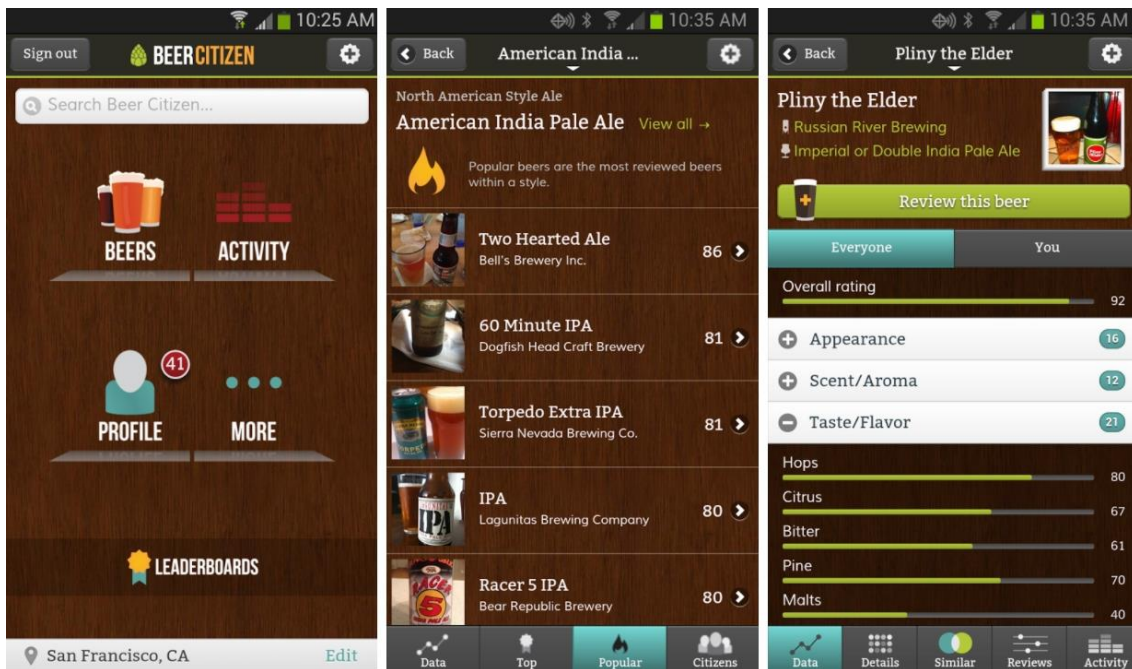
10:25 AM

Sign out BEERCITIZEN

Search Beer Citizen...

BEERS ACTIVITY

41

PROFILE MORE

LEADERBOARDS

San Francisco, CA Edit

10:35 AM

Back American India ...

North American Style Ale

American India Pale Ale View all →

Popular beers are the most reviewed beers within a style.

Two Hearted Ale
Bell's Brewery Inc. 86

60 Minute IPA
Dogfish Head Craft Brewery 81

Torpedo Extra IPA
Sierra Nevada Brewing Co. 81

IPA
Lagunitas Brewing Company 80

Racer 5 IPA
Bear Republic Brewery 80

Data Top Popular Citizens

10:35 AM

Back Pliny the Elder

Pliny the Elder
Russian River Brewing
Imperial or Double India Pale Ale

Review this beer

Everyone You

Overall rating 92

Appearance 16

Scent/Aroma 12

Taste/Flavor 21

Hops 80

Citrus 67

Bitter 61

Pine 70

Malts 40

Data Details Similar Reviews Activity